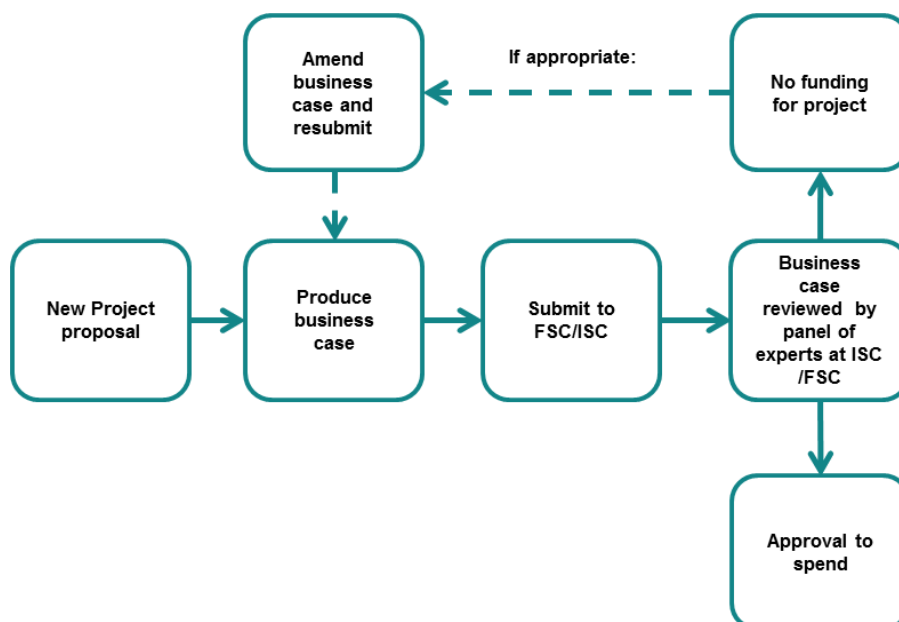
Amend business case and resubmit

If appropriate:

No funding for project

New Project proposal

Produce business case

Submit to FSC/ISC

Business case reviewed by panel of experts at ISC /FSC

Approval to spend